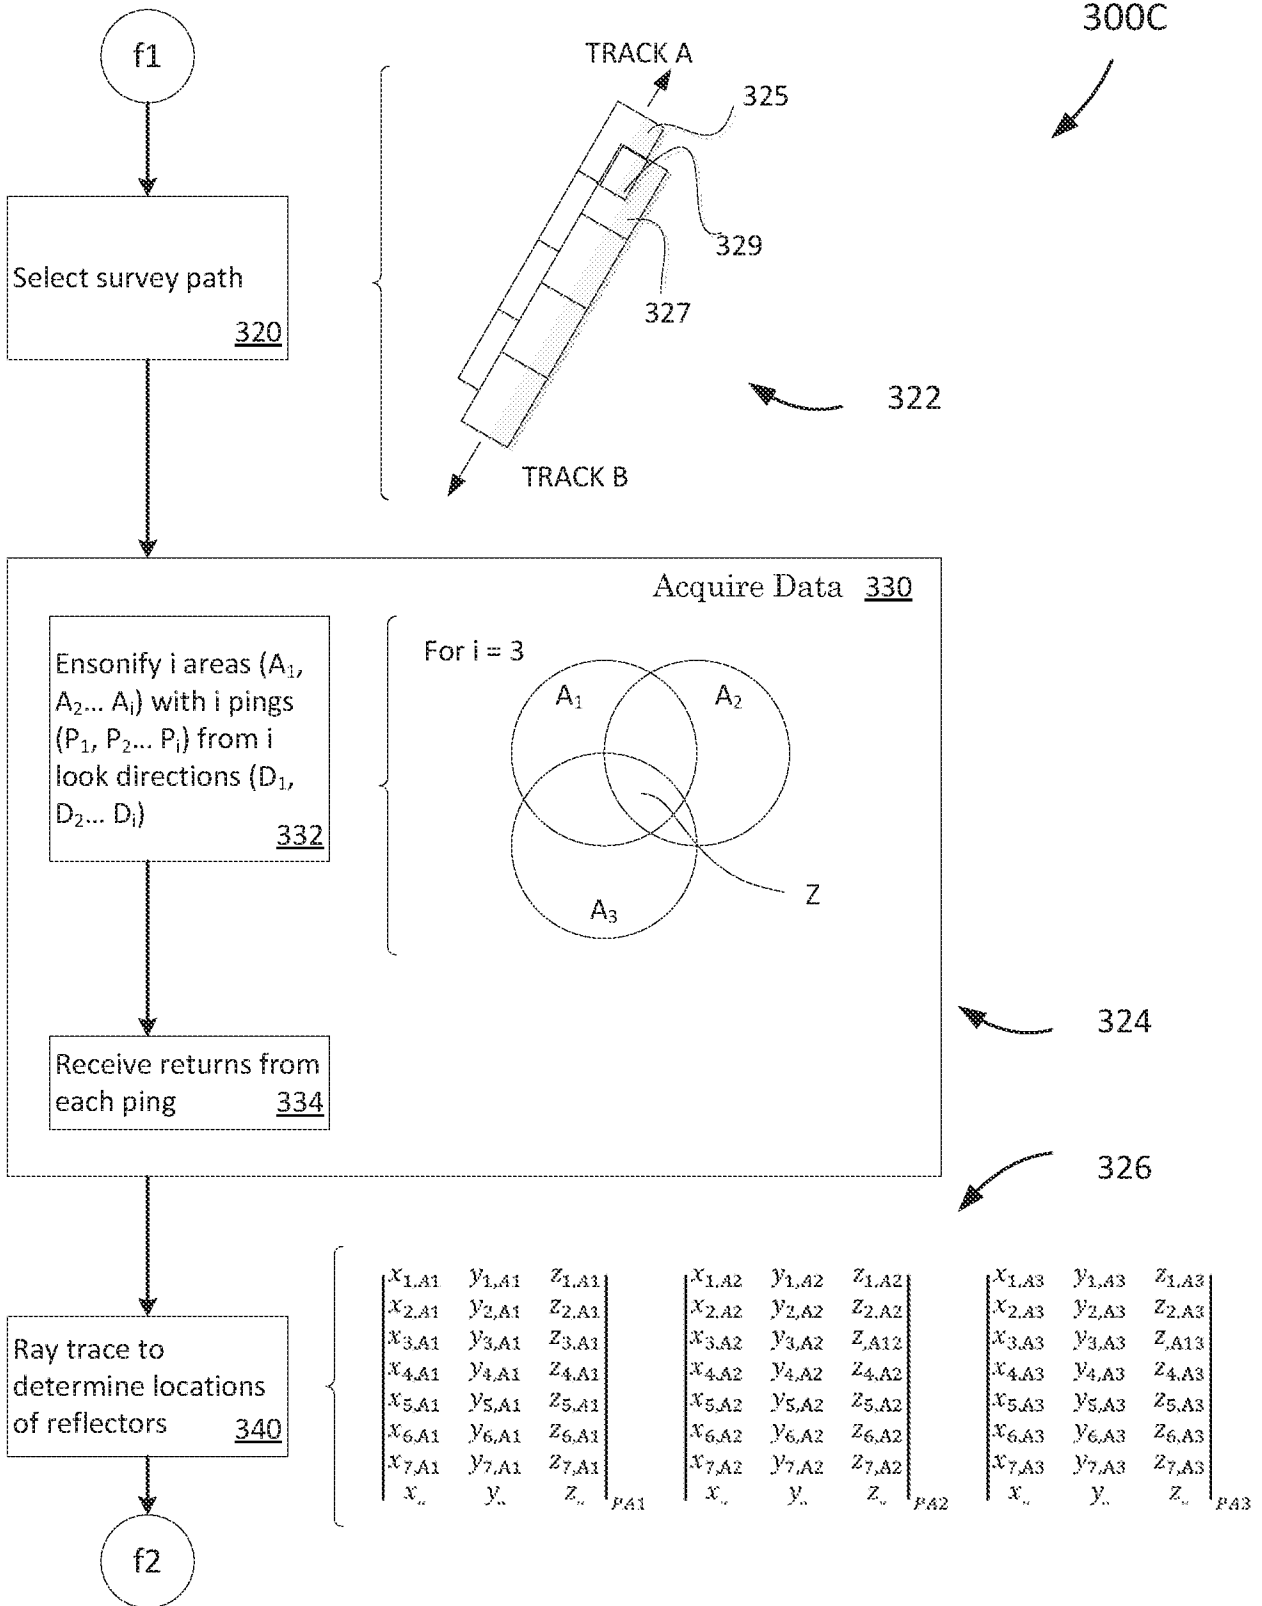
300C

f1

TRACK A

325

329

327

322

TRACK B

Select survey path

320

Acquire Data 330

Ensonify i areas ($A_1$, $A_2$... $A_i$) with i pings ($P_1$, $P_2$... $P_i$) from i look directions ($D_1$, $D_2$... $D_i$)

332

For i = 3

$A_1$

$A_2$

$A_3$

Z

324

Receive returns from each ping 334

326

Ray trace to determine locations of reflectors 340

$\begin{vmatrix} x_{1,A1} & y_{1,A1} & z_{1,A1} \\ x_{2,A1} & y_{2,A1} & z_{2,A1} \\ x_{3,A1} & y_{3,A1} & z_{3,A1} \\ x_{4,A1} & y_{4,A1} & z_{4,A1} \\ x_{5,A1} & y_{5,A1} & z_{5,A1} \\ x_{6,A1} & y_{6,A1} & z_{6,A1} \\ x_{7,A1} & y_{7,A1} & z_{7,A1} \\ x_{n} & y_{n} & z_{n} \end{vmatrix}_{PA1}$

$\begin{vmatrix} x_{1,A2} & y_{1,A2} & z_{1,A2} \\ x_{2,A2} & y_{2,A2} & z_{2,A2} \\ x_{3,A2} & y_{3,A2} & z_{,A12} \\ x_{4,A2} & y_{4,A2} & z_{4,A2} \\ x_{5,A2} & y_{5,A2} & z_{5,A2} \\ x_{6,A2} & y_{6,A2} & z_{6,A2} \\ x_{7,A2} & y_{7,A2} & z_{7,A2} \\ x_{n} & y_{n} & z_{n} \end{vmatrix}_{PA2}$

$\begin{vmatrix} x_{1,A3} & y_{1,A3} & z_{1,A3} \\ x_{2,A3} & y_{2,A3} & z_{2,A3} \\ x_{3,A3} & y_{3,A3} & z_{,A13} \\ x_{4,A3} & y_{4,A3} & z_{4,A3} \\ x_{5,A3} & y_{5,A3} & z_{5,A3} \\ x_{6,A3} & y_{6,A3} & z_{6,A3} \\ x_{7,A3} & y_{7,A3} & z_{7,A3} \\ x_{n} & y_{n} & z_{n} \end{vmatrix}_{PA3}$

f2